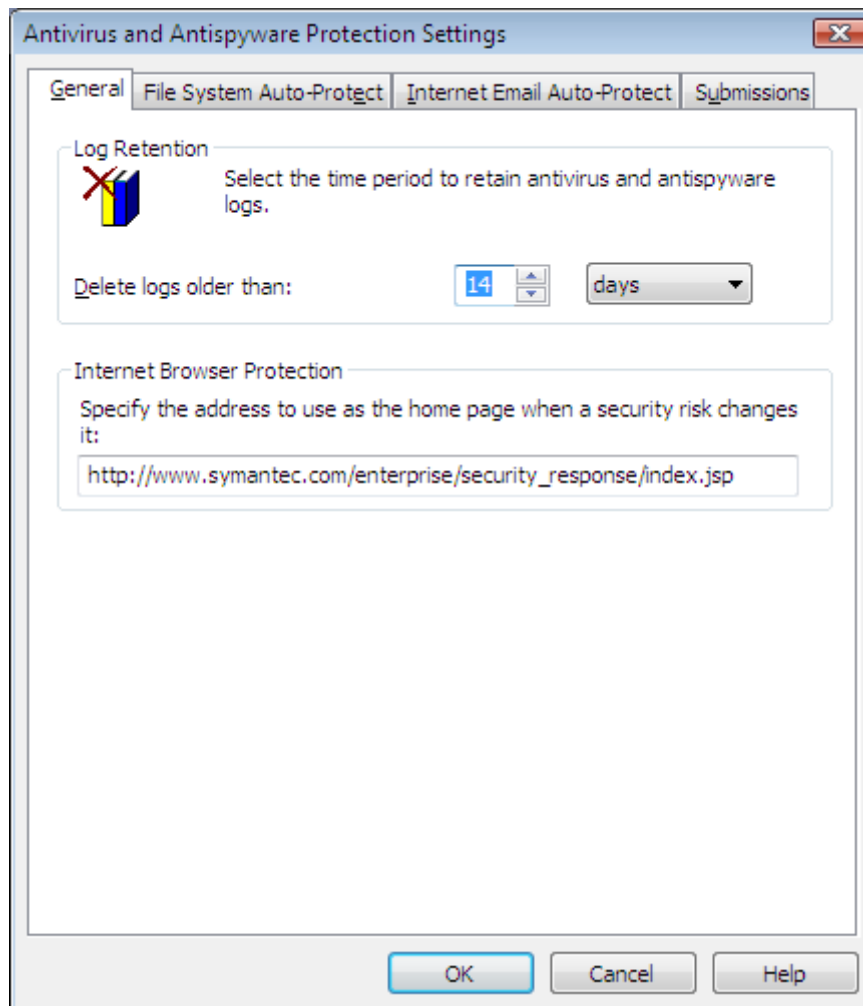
Antivirus and Antispyware Protection Settings

General | File System Auto-Protect | Internet Email Auto-Protect | Submissions

Log Retention

Select the time period to retain antivirus and antispyware logs.

Delete logs older than: 14 days

Internet Browser Protection

Specify the address to use as the home page when a security risk changes it:

http://www.symantec.com/enterprise/security_response/index.jsp

OK Cancel Help